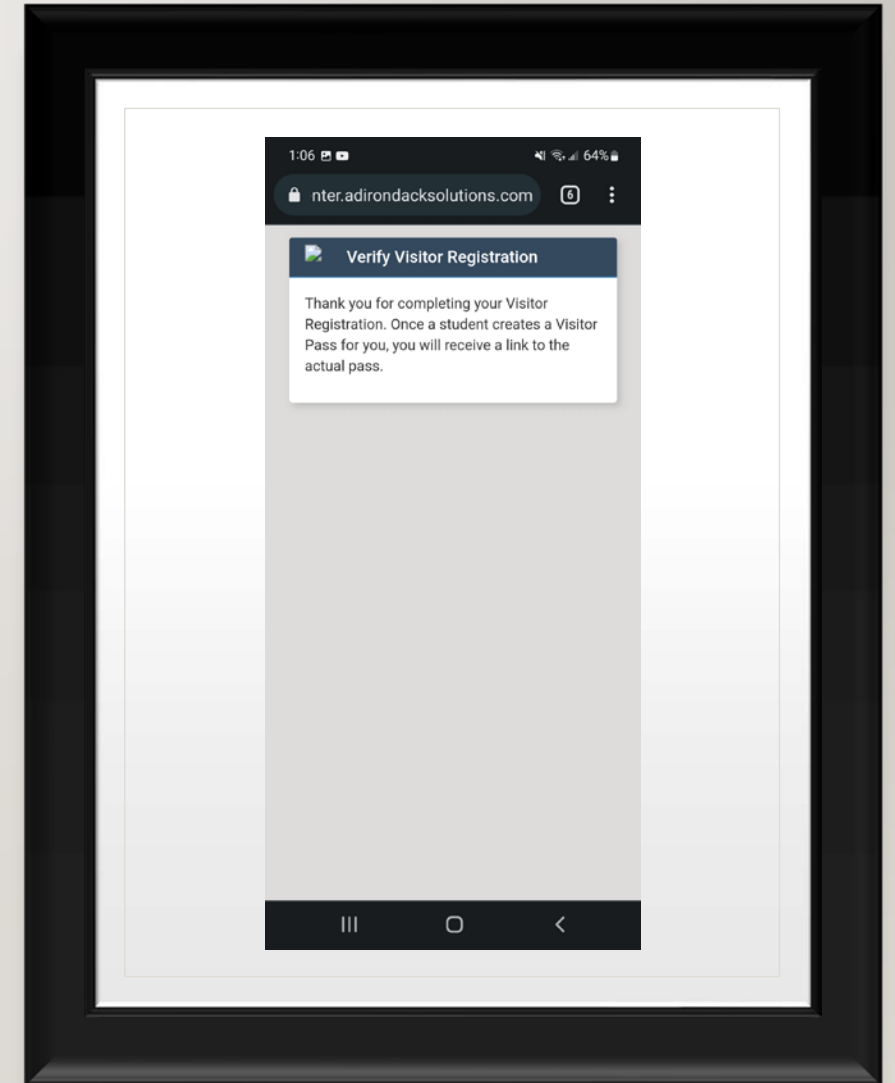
1:06 64%

nter.adirondacksolutions.com 6

Verify Visitor Registration

Thank you for completing your Visitor Registration. Once a student creates a Visitor Pass for you, you will receive a link to the actual pass.